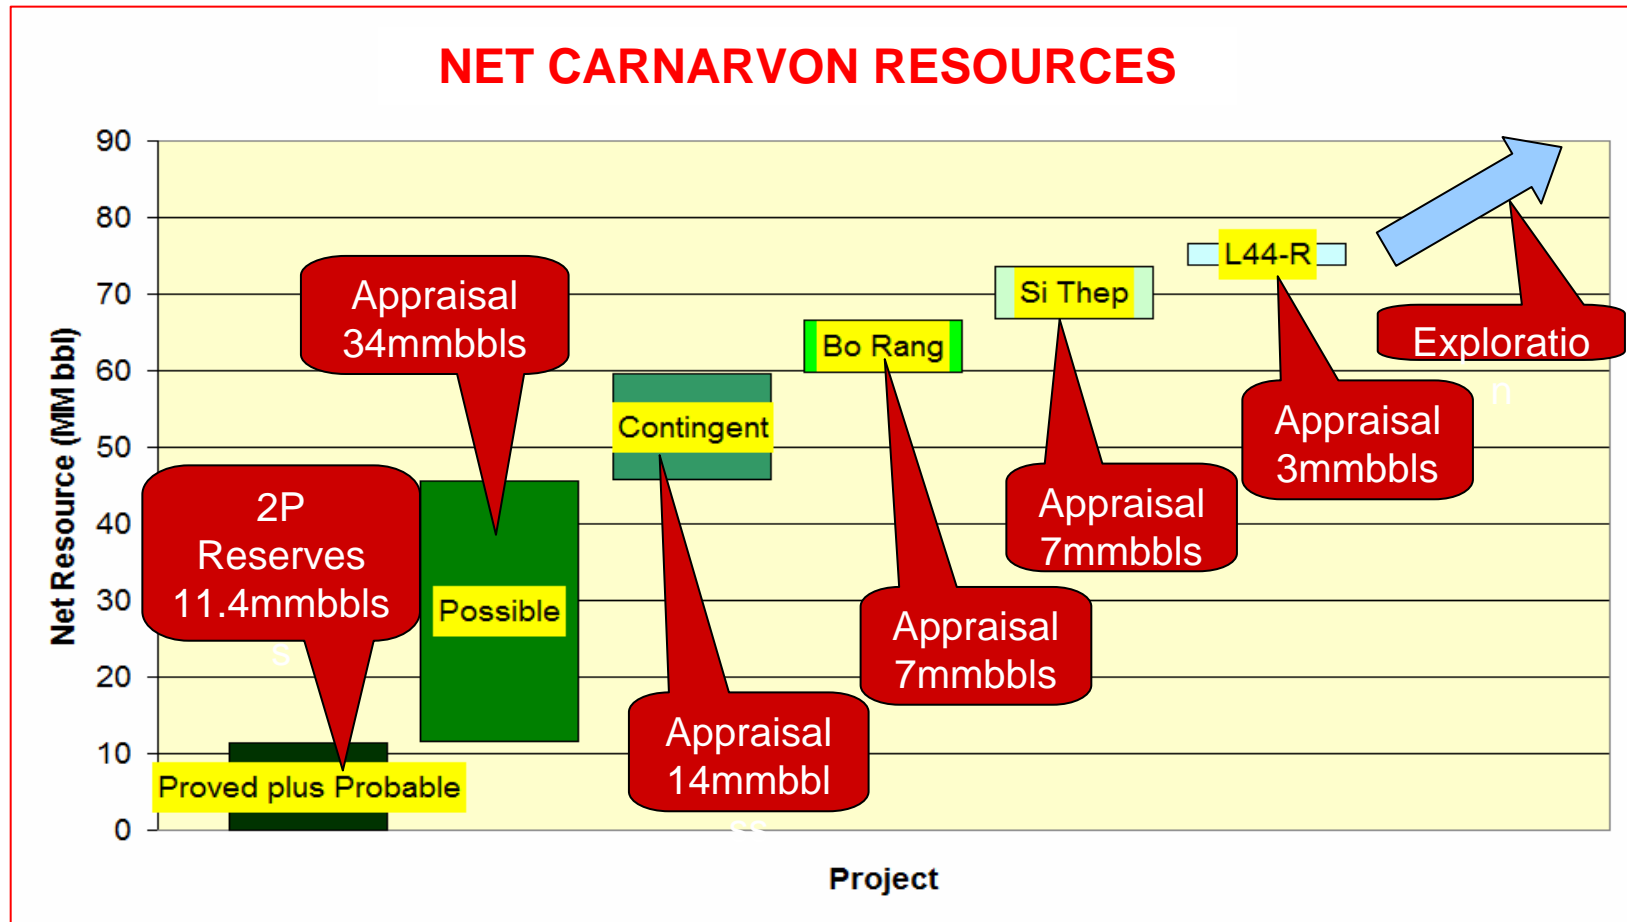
NET CARNARVON RESOURCES

90
80
70
60
50
40
30
20
10
0

Net Resource (MM bbl)

Appraisal 34mmbbls

2P Reserves 11.4mmbbls
s

Possible

Proved plus Probable

Contingent

Appraisal 14mmbbl
ss

Bo Rang

Appraisal 7mmbbls

Si Thep

Appraisal 7mmbbls

L44-R

Appraisal 3mmbbls

Exploratio
n

Project